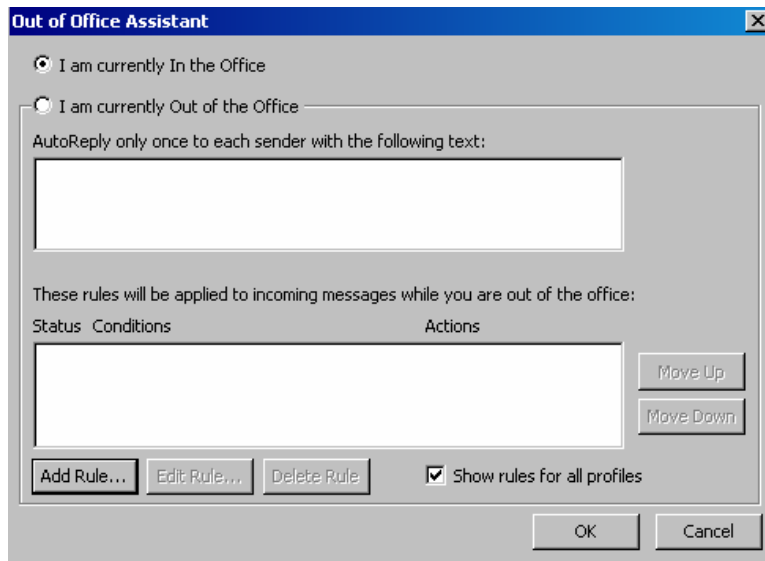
Out of Office Assistant

I am currently In the Office

I am currently Out of the Office

AutoReply only once to each sender with the following text:

These rules will be applied to incoming messages while you are out of the office:

Status Conditions Actions

Move Up

Move Down

Add Rule... Edit Rule... Delete Rule

Show rules for all profiles

OK Cancel